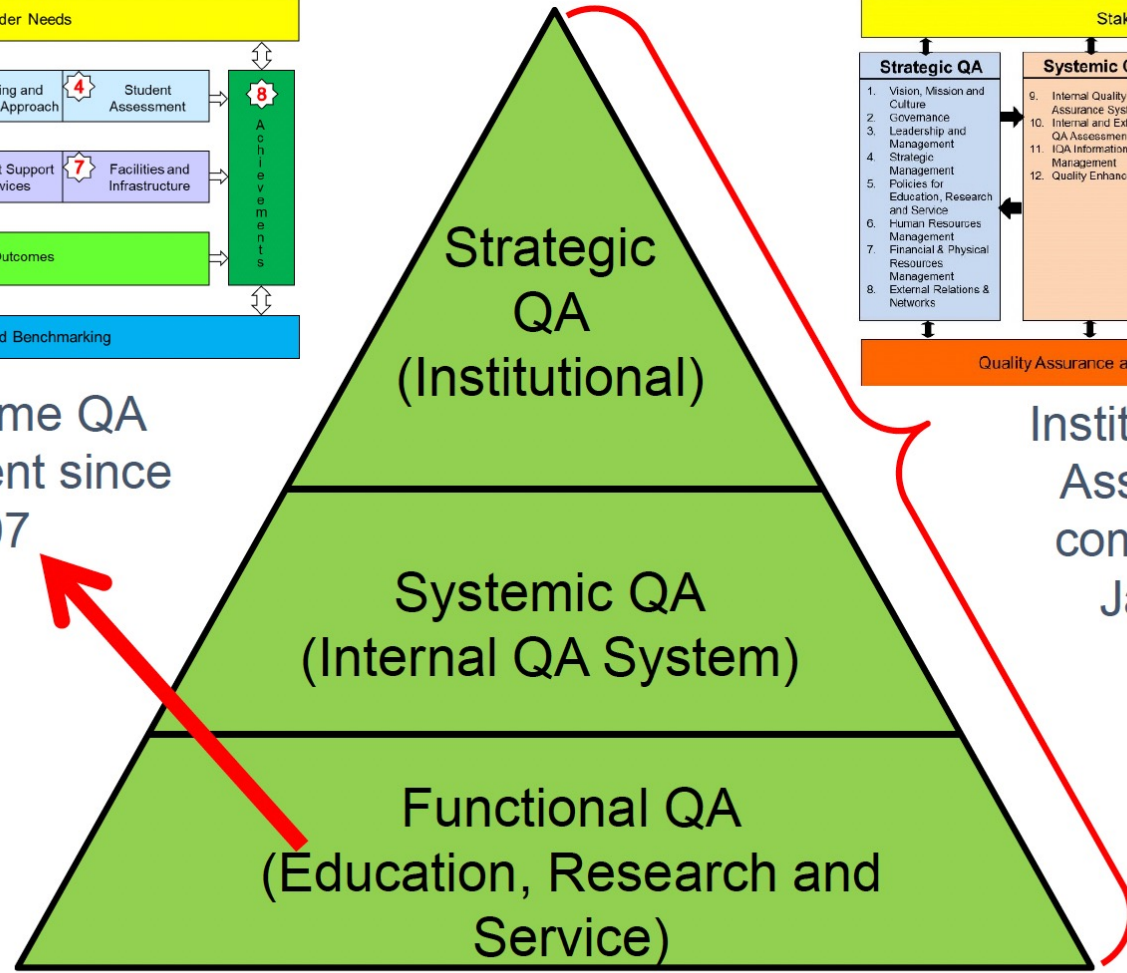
der Needs

ing and Approach

4

Student Assessment

8

Achievements

t Support vices

7

Facilities and Infrastructure

Outcomes

d Benchmarking

me QA ent since 07

Strategic QA (Institutional)

Systemic QA (Internal QA System)

Functional QA (Education, Research and Service)

Stak

Strategic QA

1. Vision, Mission and Culture
2. Governance
3. Leadership and Management
4. Strategic Management
5. Policies for Education, Research and Service
6. Human Resources Management
7. Financial & Physical Resources Management
8. External Relations & Networks

Systemic Q

9. Internal Quality Assurance Syst
10. Internal and Ext QA Assessmen
11. IQA Information Management
12. Quality Enhanc

Quality Assurance a

Instit Ass con Ja